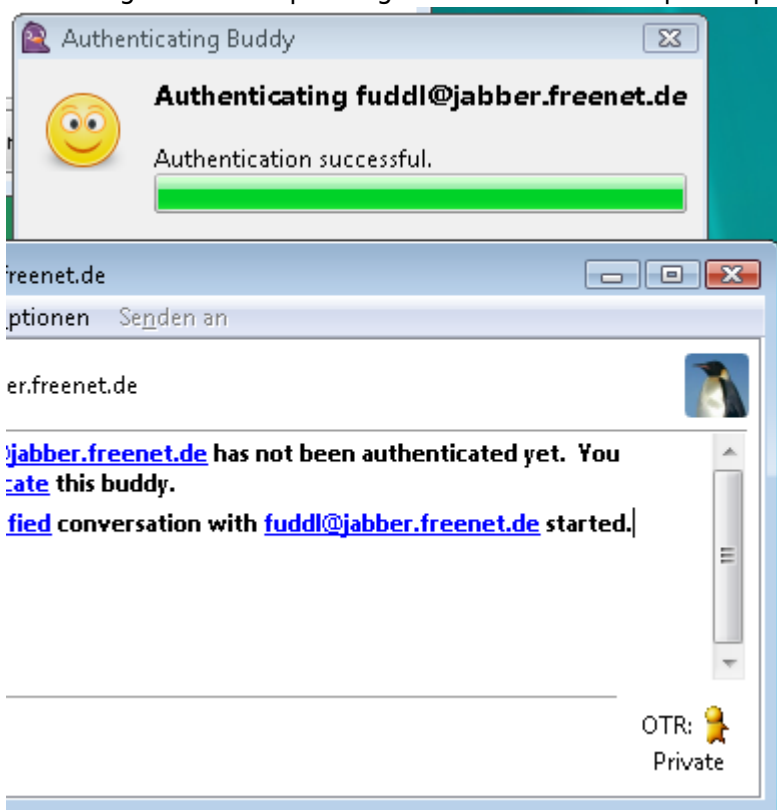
Authenticating Buddy

Authenticating fuddl@jabber.freenet.de

Authentication successful.

freenet.de

ptionen Senden an

er.freenet.de

@jabber.freenet.de has not been authenticated yet. You cate this buddy.

fied conversation with fuddl@jabber.freenet.de started.

OTR:
Private